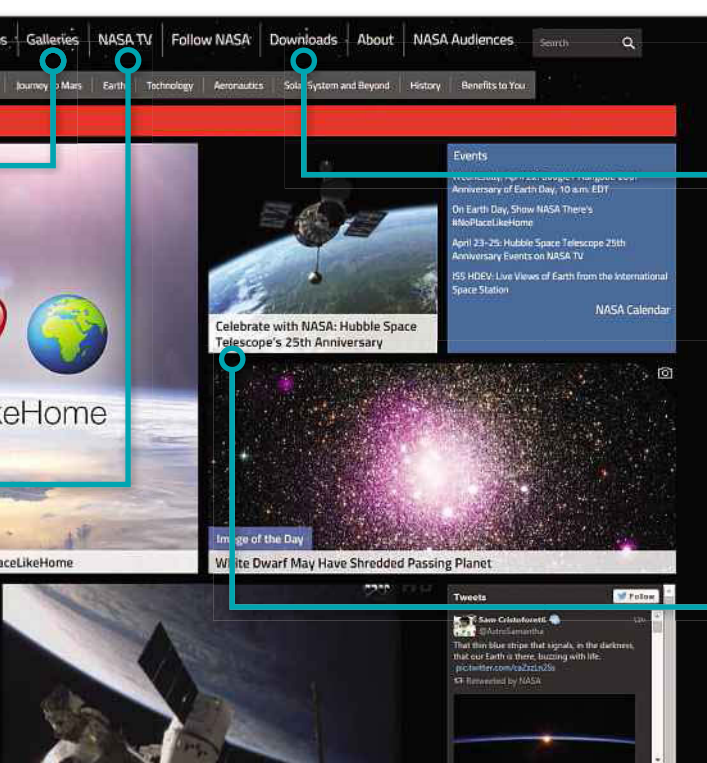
s Galleries NASA TV Follow NASA Downloads About NASA Audiences Search

Journey to Mars Earth Technology Aeronautics Solar System and Beyond History Benefits to You

Events

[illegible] Anniversary of Earth Day, 10 a.m. EDT

On Earth Day, Show NASA There's #NoPlaceLikeHome

April 23–25: Hubble Space Telescope 25th Anniversary Events on NASA TV

ISS HDEV: Live Views of Earth from the International Space Station

NASA Calendar

Celebrate with NASA: Hubble Space Telescope's 25th Anniversary

eHome

Image of the Day

White Dwarf May Have Shredded Passing Planet

aceLikeHome

Tweets

Follow

Sam Cristoforetti
@AstroSamantha

That thin blue stripe that signals, in the darkness, that our Earth is there, buzzing with life. pic.twitter.com/caZszLn25s

Retweeted by NASA